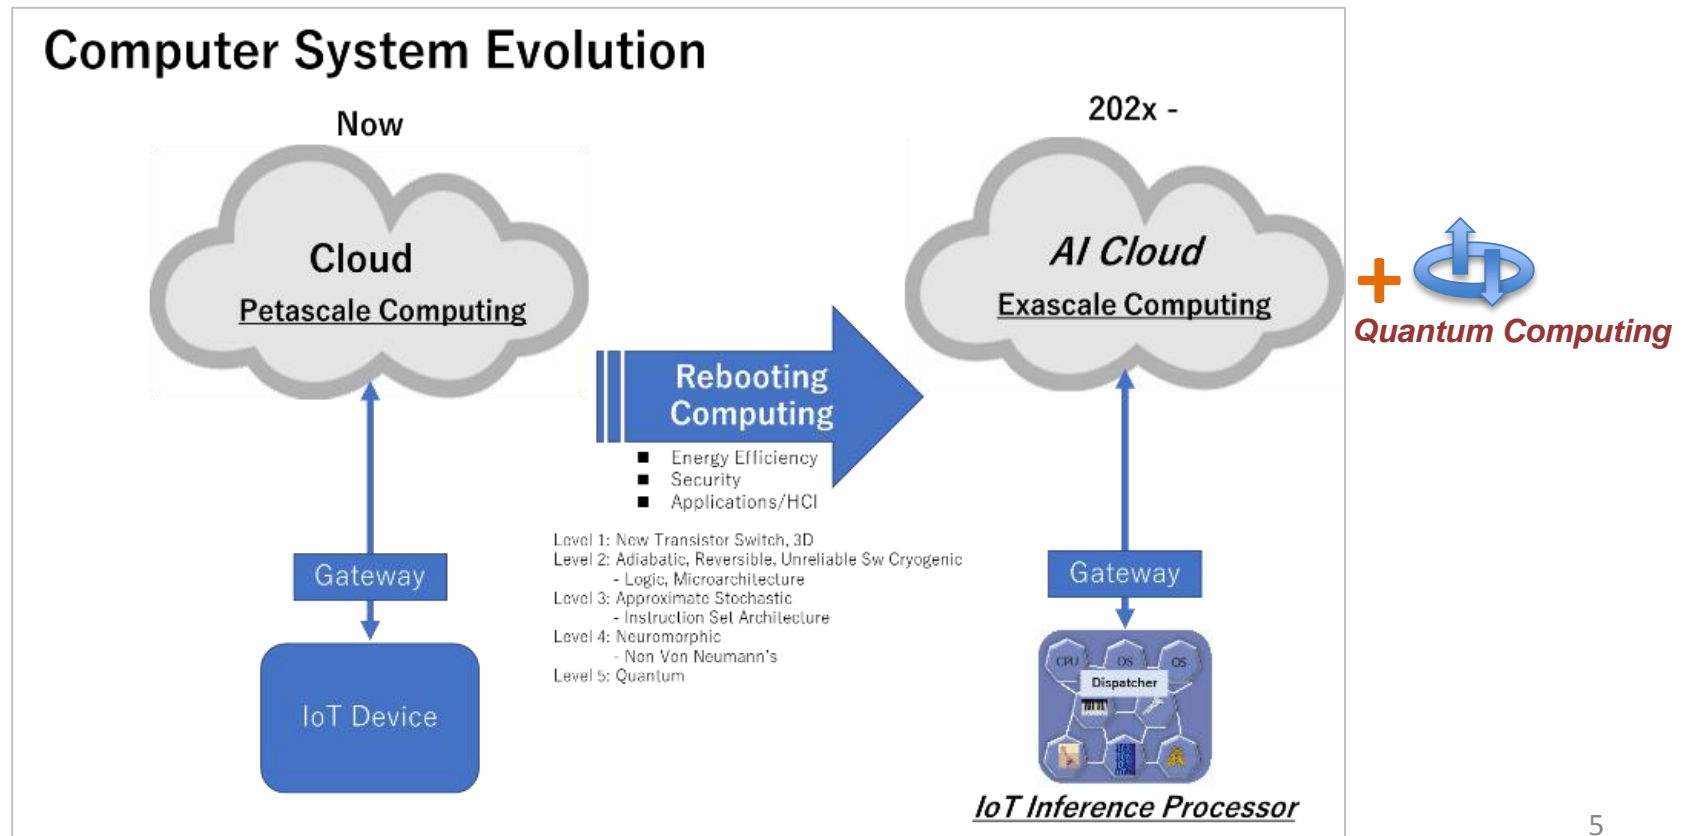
Computer System Evolution

Now

Cloud

Petascale Computing

Gateway

IoT Device

Rebooting Computing

- Energy Efficiency
- Security
- Applications/HCI

Level 1: New Transistor Switch, 3D
Level 2: Adiabatic, Reversible, Unreliable Sw Cryogenic
- Logic, Microarchitecture
Level 3: Approximate Stochastic
- Instruction Set Architecture
Level 4: Neuromorphic
- Non Von Neumann's
Level 5: Quantum

202x -

AI Cloud

Exascale Computing

Gateway

CPU OS OS
Dispatcher

IoT Inference Processor

+

Quantum Computing

5